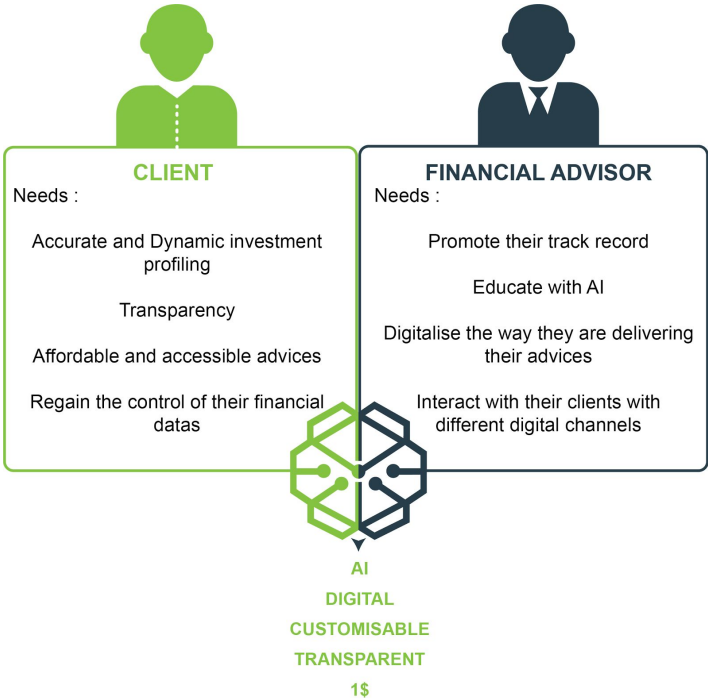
CLIENT

Needs :

Accurate and Dynamic investment profiling

Transparency

Affordable and accessible advices

Regain the control of their financial datas

FINANCIAL ADVISOR

Needs :

Promote their track record

Educate with AI

Digitalise the way they are delivering their advices

Interact with their clients with different digital channels

AI
DIGITAL
CUSTOMISABLE
TRANSPARENT
1$